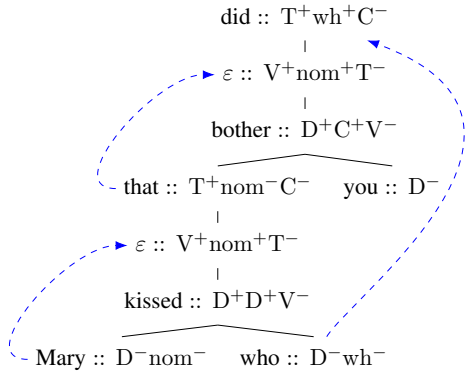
did :: $T^{+}wh^{+}C^{-}$

$\varepsilon$ :: $V^{+}nom^{+}T^{-}$

bother :: $D^{+}C^{+}V^{-}$

that :: $T^{+}nom^{-}C^{-}$ you :: $D^{-}$

$\varepsilon$ :: $V^{+}nom^{+}T^{-}$

kissed :: $D^{+}D^{+}V^{-}$

Mary :: $D^{-}nom^{-}$ who :: $D^{-}wh^{-}$